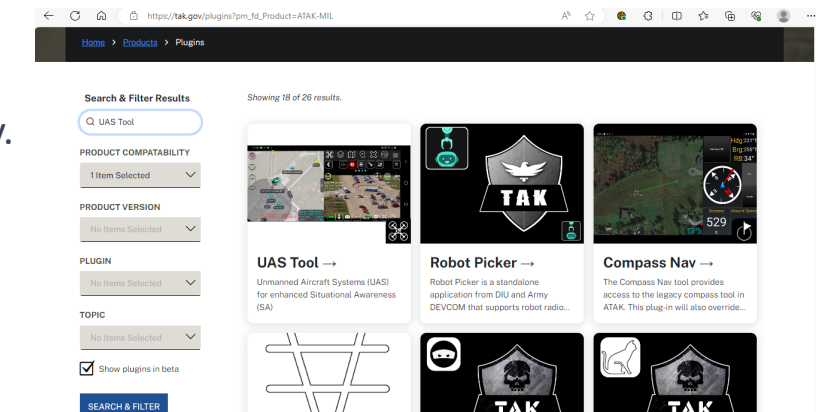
https://tak.gov/plugins?pm_fd_Product=ATAK-MIL

Home > Products > Plugins

y.

Search & Filter Results

UAS Tool

PRODUCT COMPATABILITY

1 Item Selected

PRODUCT VERSION

No Items Selected

PLUGIN

No Items Selected

TOPIC

No Items Selected

Show plugins in beta

SEARCH & FILTER

Showing 18 of 26 results.

UAS Tool →

Unmanned Aircraft Systems (UAS) for enhanced Situational Awareness (SA)

TAK

Robot Picker →

Robot Picker is a standalone application from DIU and Army DEVCOM that supports robot radio...

Hdg:231°
Brg:258°
RB:34°

529

Compass Nav →

The Compass Nav tool provides access to the legacy compass tool in ATAK. This plug-in will also override...

TAK

TAK